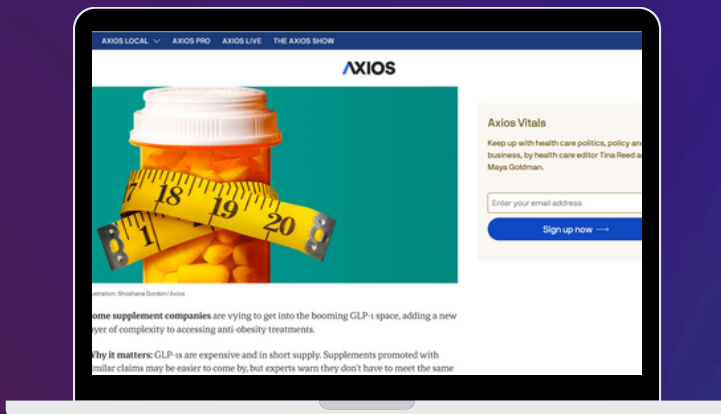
AXIOS LOCAL ⌄ AXIOS PRO AXIOS LIVE THE AXIOS SHOW

AXIOS

17 18 19 20 1

lustration: Shoshana Gordon/Axios

ome supplement companies are vying to get into the booming GLP-1 space, adding a new yer of complexity to accessing anti-obesity treatments.

Why it matters: GLP-1s are expensive and in short supply. Supplements promoted with milar claims may be easier to come by, but experts warn they don't have to meet the same

Axios Vitals

Keep up with health care politics, policy and business, by health care editor Tina Reed a Maya Goldman.

Enter your email address

Sign up now ⟶